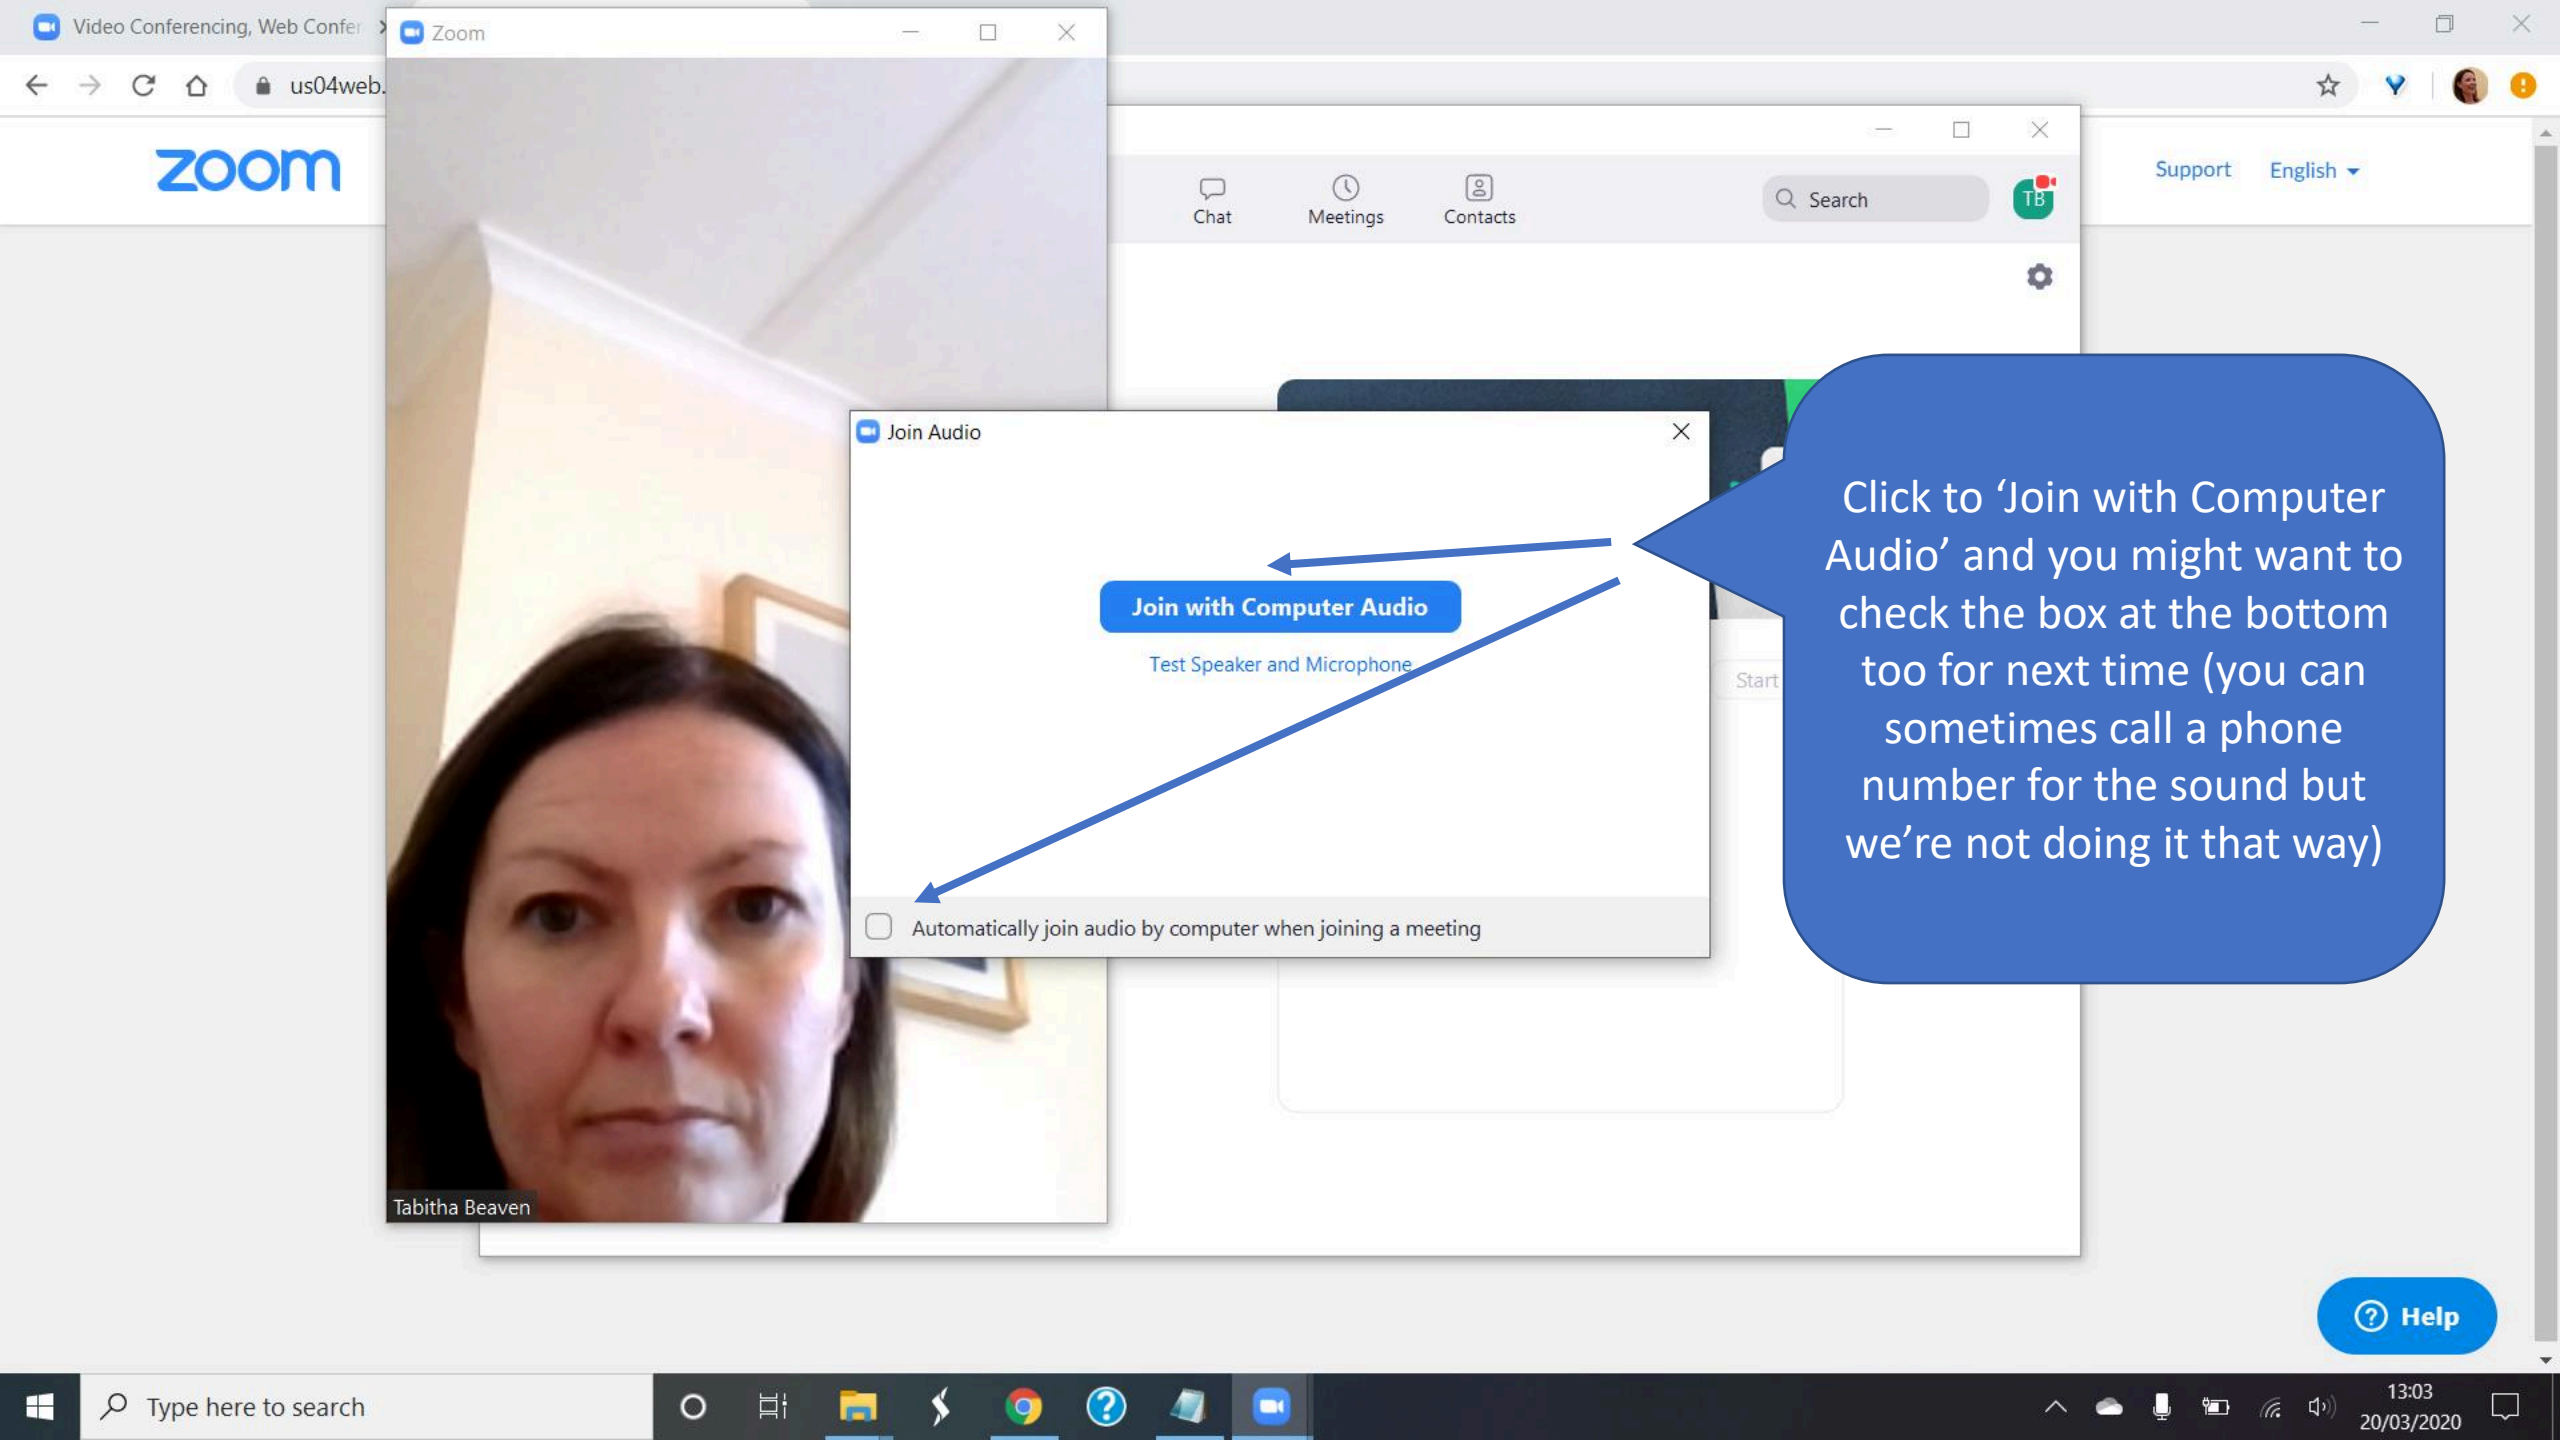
Video Conferencing, Web Confer

Zoom

us04web.

zoom

Chat Meetings Contacts

Search

TB

Support English

Join Audio

Join with Computer Audio

Test Speaker and Microphone

Start

Automatically join audio by computer when joining a meeting

Click to 'Join with Computer Audio' and you might want to check the box at the bottom too for next time (you can sometimes call a phone number for the sound but we're not doing it that way)

Tabitha Beaven

Help

Type here to search

13:03
20/03/2020